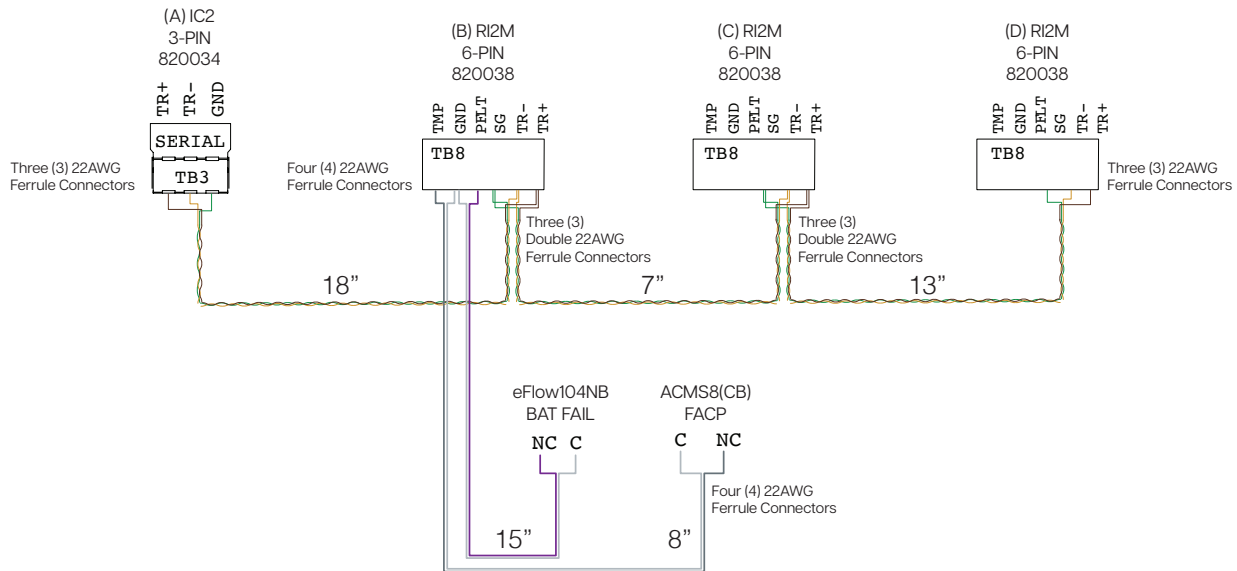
(A) IC2
3-PIN
820034

TR+ TR– GND

SERIAL

TB3

Three (3) 22AWG
Ferrule Connectors

(B) RI2M
6-PIN
820038

TMP GND PELT SG TR– TR+

TB8

Four (4) 22AWG
Ferrule Connectors

Three (3)
Double 22AWG
Ferrule Connectors

(C) RI2M
6-PIN
820038

TMP GND PELT SG TR– TR+

TB8

Three (3)
Double 22AWG
Ferrule Connectors

(D) RI2M
6-PIN
820038

TMP GND PELT SG TR– TR+

TB8

Three (3) 22AWG
Ferrule Connectors

18"

7"

13"

eFlow104NB
BAT FAIL

NC C

ACMS8(CB)
FACP

C NC

Four (4) 22AWG
Ferrule Connectors

15"

8"